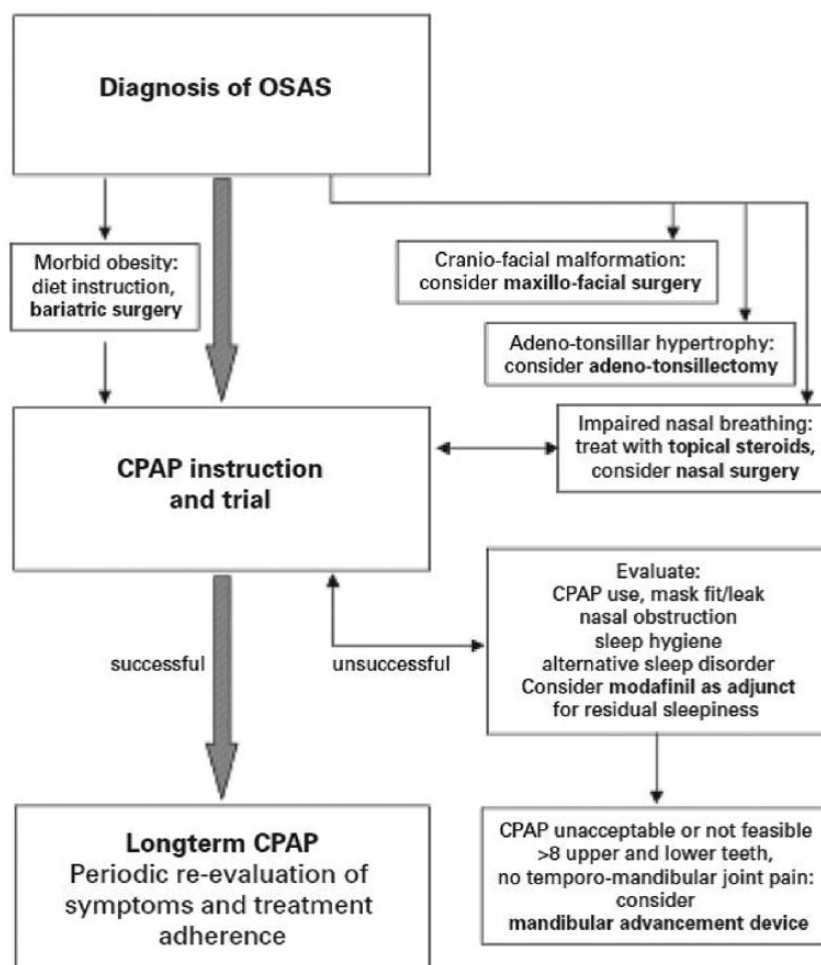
Diagnosis of OSAS

Morbid obesity: diet instruction, bariatric surgery

Cranio-facial malformation: consider maxillo-facial surgery

Adeno-tonsillar hypertrophy: consider adeno-tonsillectomy

Impaired nasal breathing: treat with topical steroids, consider nasal surgery

CPAP instruction and trial

successful

unsuccessful

Evaluate:
CPAP use, mask fit/leak
nasal obstruction
sleep hygiene
alternative sleep disorder
Consider modafinil as adjunct for residual sleepiness

Longterm CPAP
Periodic re-evaluation of symptoms and treatment adherence

CPAP unacceptable or not feasible >8 upper and lower teeth, no temporo-mandibular joint pain: consider mandibular advancement device